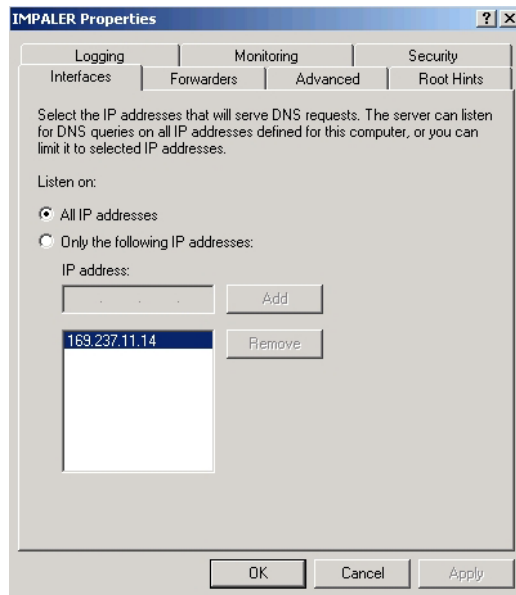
IMPALER Properties

? X

Logging
Monitoring
Security
Interfaces
Forwarders
Advanced
Root Hints

Select the IP addresses that will serve DNS requests. The server can listen for DNS queries on all IP addresses defined for this computer, or you can limit it to selected IP addresses.

Listen on:

All IP addresses

Only the following IP addresses:

IP address:

. . .

Add

169.237.11.14

Remove

OK
Cancel
Apply